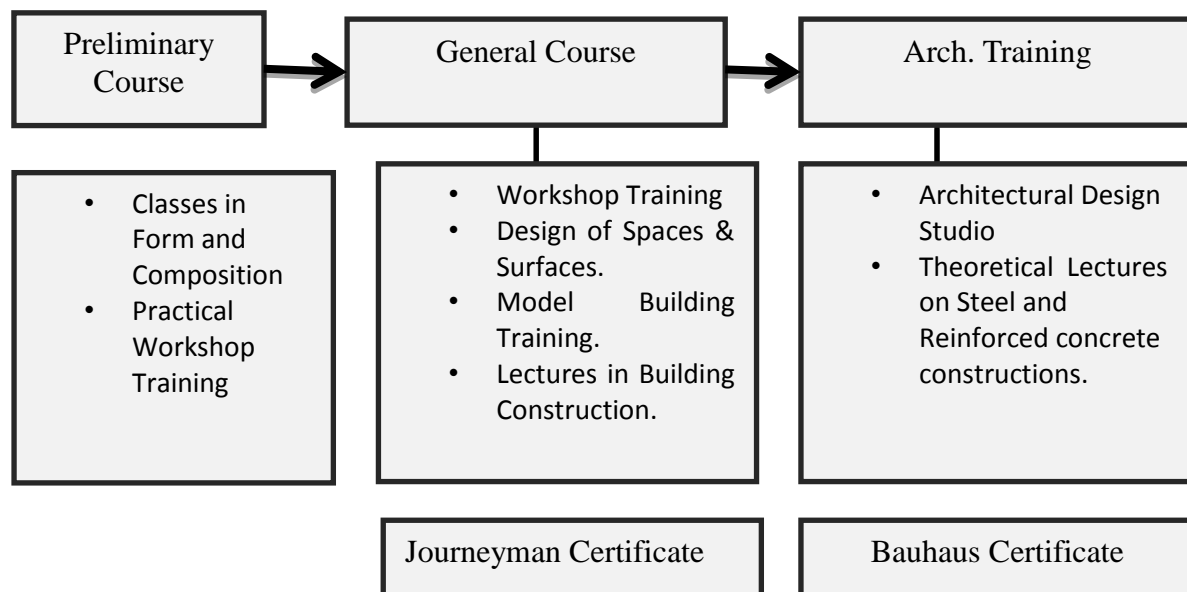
Preliminary Course

General Course

Arch. Training

- Classes in Form and Composition
- Practical Workshop Training

- Workshop Training
- Design of Spaces & Surfaces.
- Model Building Training.
- Lectures in Building Construction.

- Architectural Design Studio
- Theoretical Lectures on Steel and Reinforced concrete constructions.

Journeyman Certificate

Bauhaus Certificate